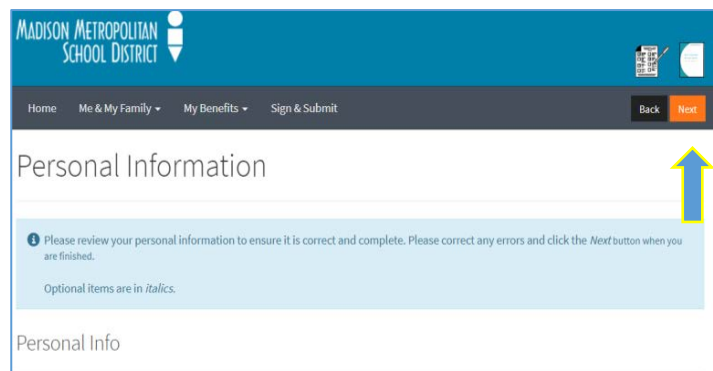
MADISON METROPOLITAN SCHOOL DISTRICT

Home Me & My Family ▾ My Benefits ▾ Sign & Submit

Back Next

Personal Information

Please review your personal information to ensure it is correct and complete. Please correct any errors and click the *Next* button when you are finished.

Optional items are in *italics*.

Personal Info